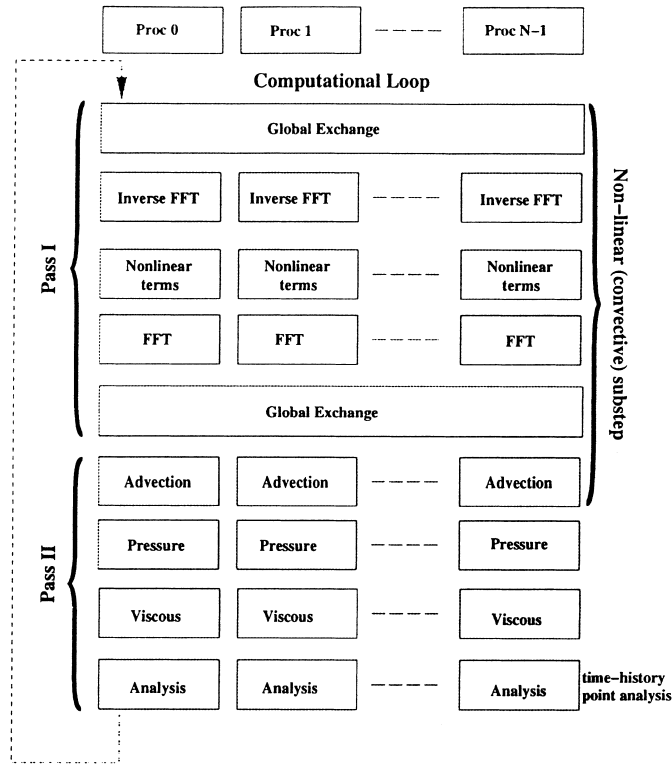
Proc 0 Proc 1 ----- Proc N-1

Computational Loop

Pass I

Global Exchange

Inverse FFT Inverse FFT ----- Inverse FFT

Nonlinear terms Nonlinear terms ----- Nonlinear terms

FFT FFT ----- FFT

Global Exchange

Non-linear (convective) substep

Pass II

Advection Advection ----- Advection

Pressure Pressure ----- Pressure

Viscous Viscous ----- Viscous

Analysis Analysis ----- Analysis

time-history point analysis